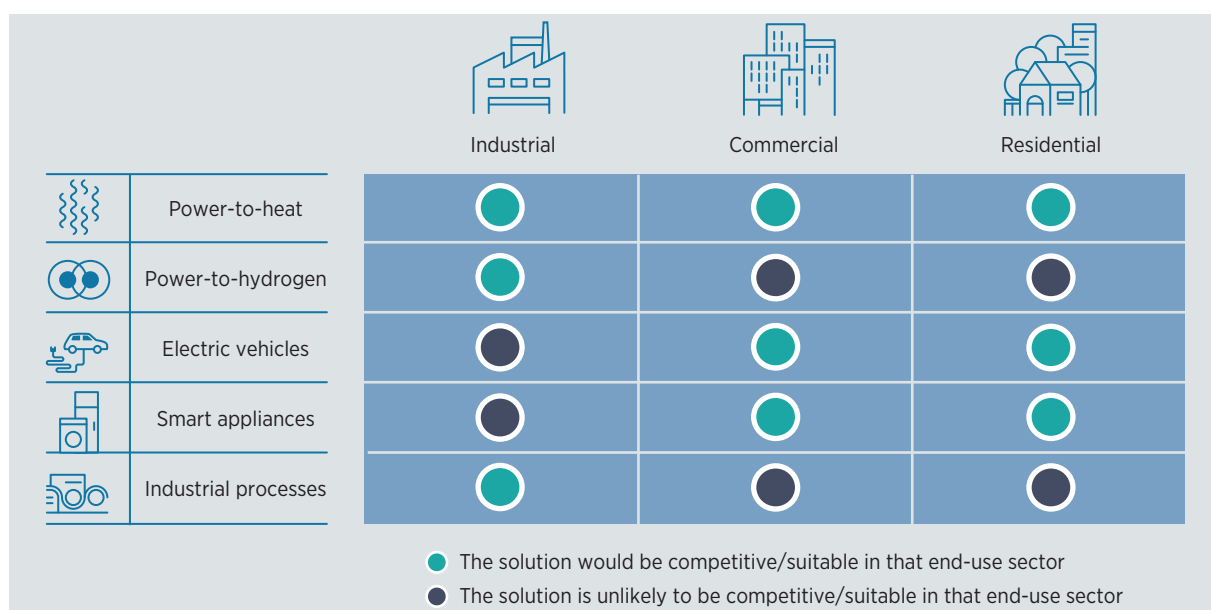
| | Industrial | Commercial | Residential |
|---|---|---|---|
| Power-to-heat | ● | ● | ● |
| Power-to-hydrogen | ● | ● | ● |
| Electric vehicles | ● | ● | ● |
| Smart appliances | ● | ● | ● |
| Industrial processes | ● | ● | ● |

The solution would be competitive/suitable in that end-use sector

The solution is unlikely to be competitive/suitable in that end-use sector